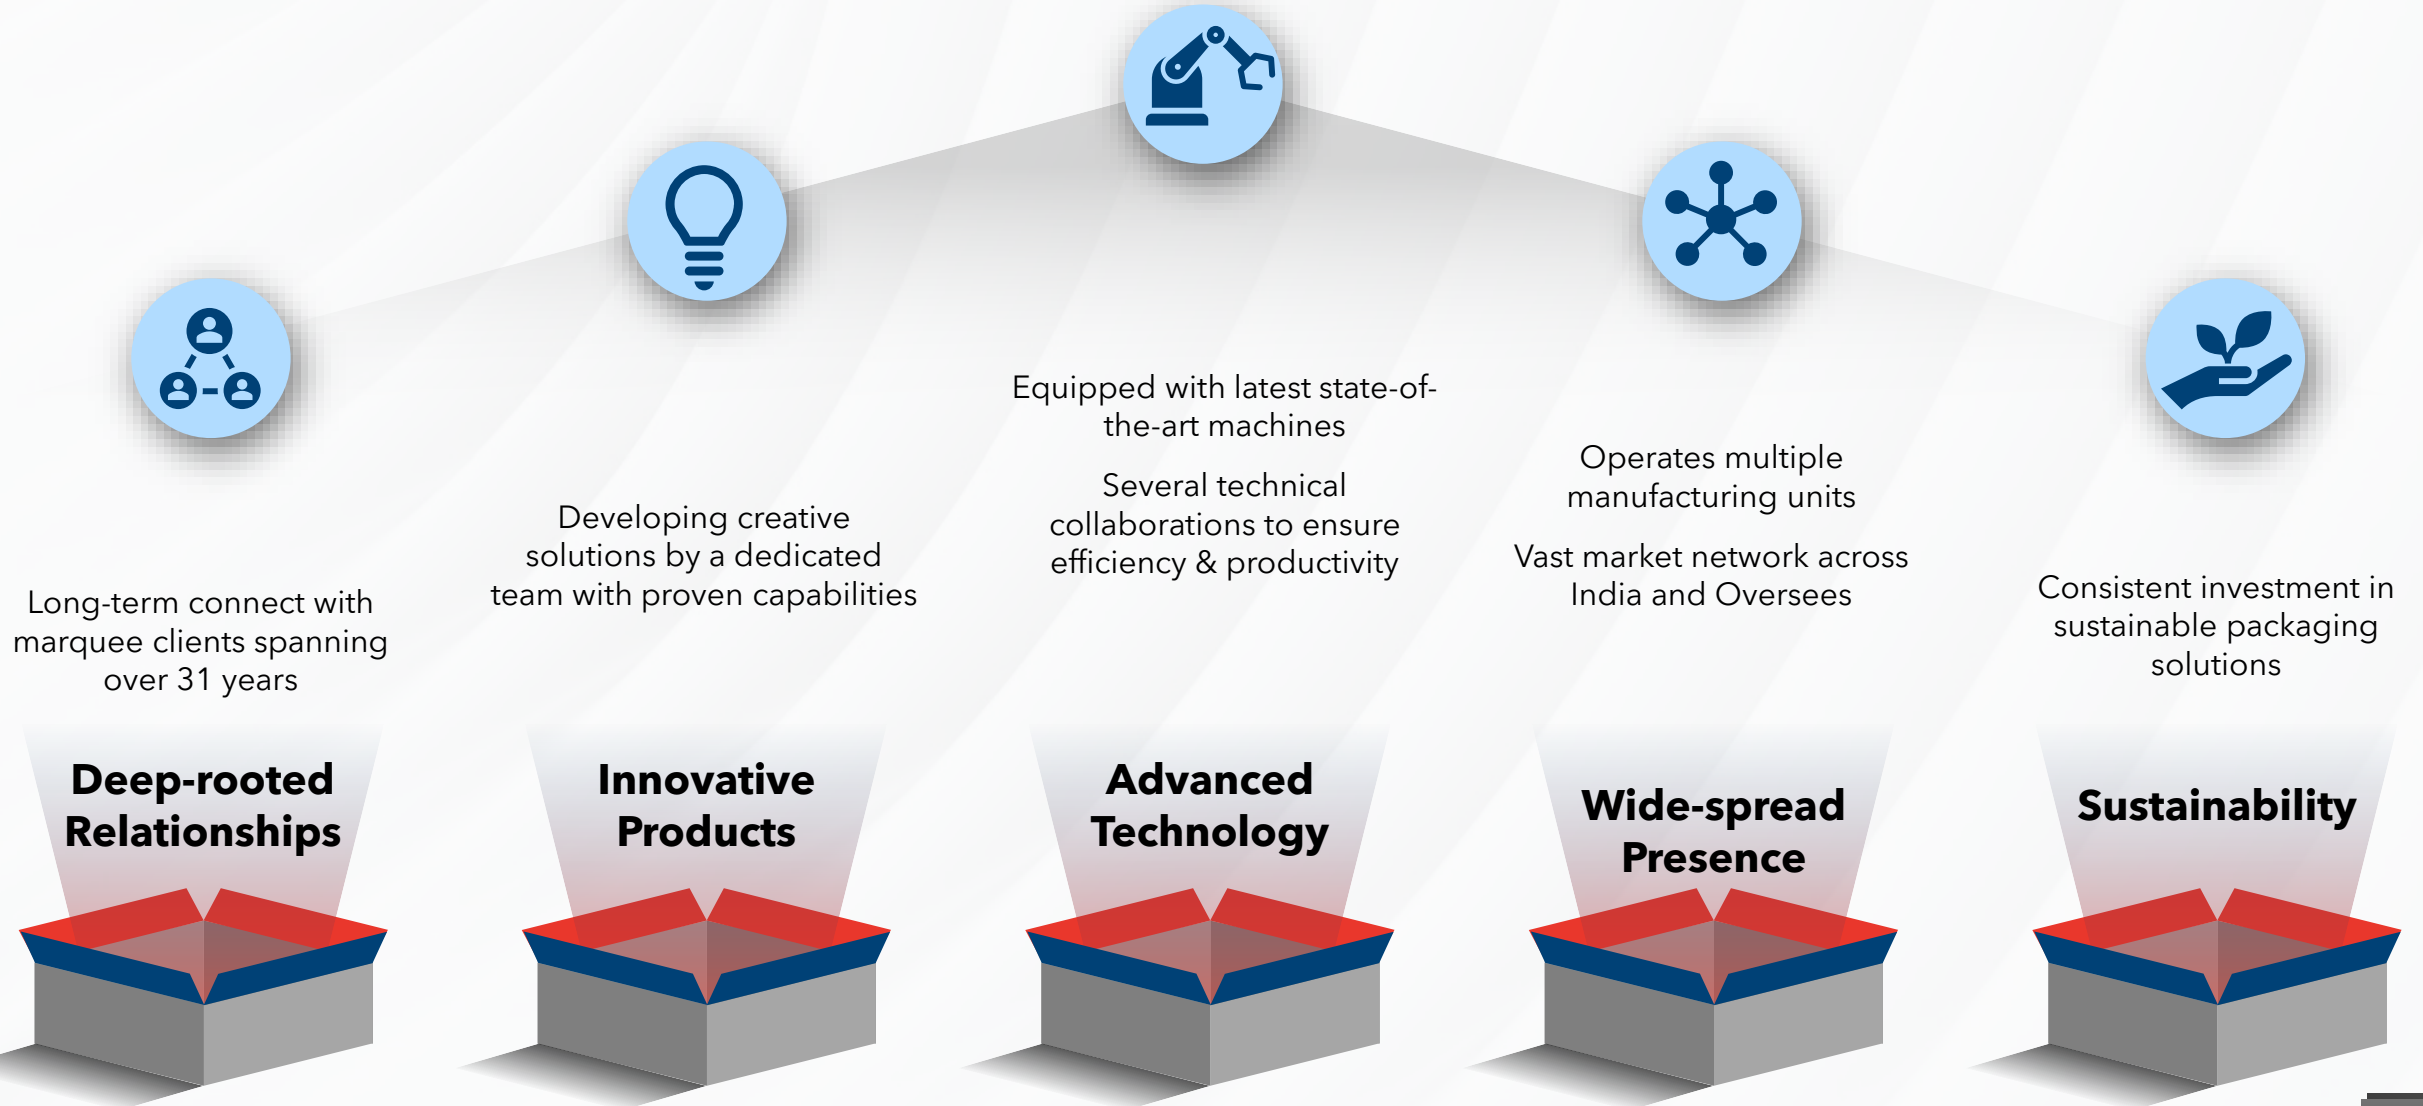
Long-term connect with marquee clients spanning over 31 years

Deep-rooted Relationships

Developing creative solutions by a dedicated team with proven capabilities

Innovative Products

Equipped with latest state-of-the-art machines

Several technical collaborations to ensure efficiency & productivity

Advanced Technology

Operates multiple manufacturing units

Vast market network across India and Oversees

Wide-spread Presence

Consistent investment in sustainable packaging solutions

Sustainability